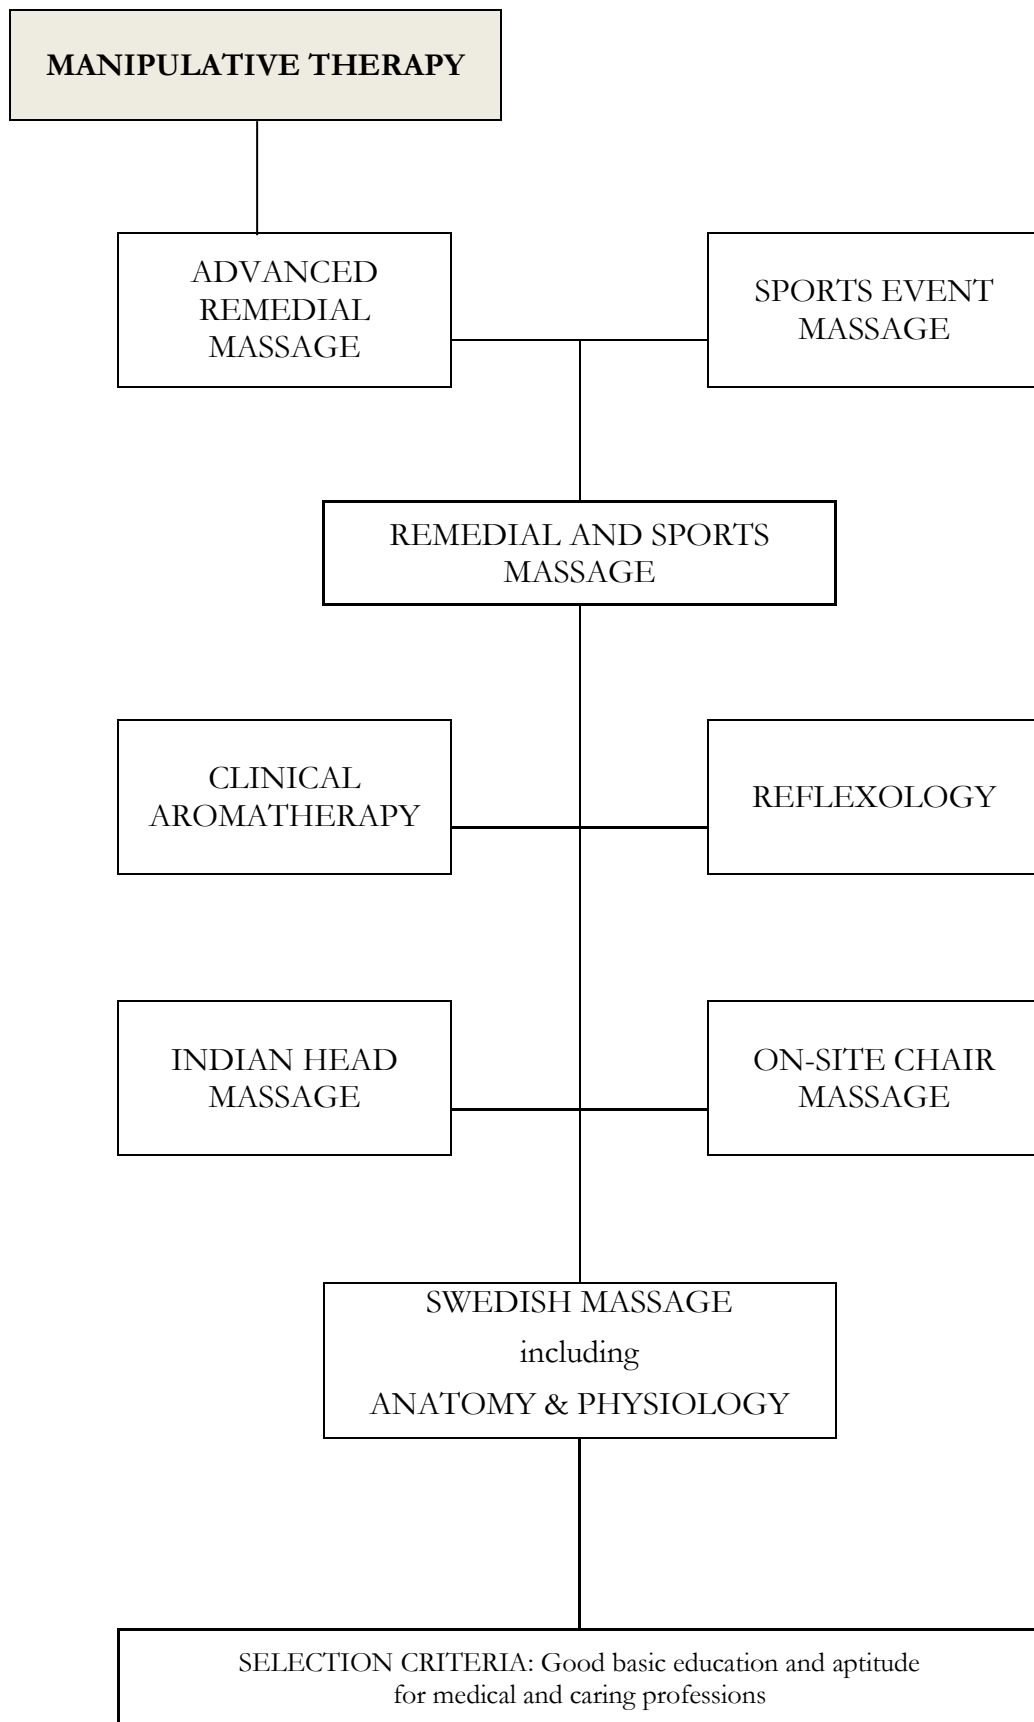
MANIPULATIVE THERAPY

ADVANCED REMEDIAL MASSAGE

SPORTS EVENT MASSAGE

REMEDIAL AND SPORTS MASSAGE

CLINICAL AROMATHERAPY

REFLEXOLOGY

INDIAN HEAD MASSAGE

ON-SITE CHAIR MASSAGE

SWEDISH MASSAGE
including
ANATOMY & PHYSIOLOGY

SELECTION CRITERIA: Good basic education and aptitude for medical and caring professions